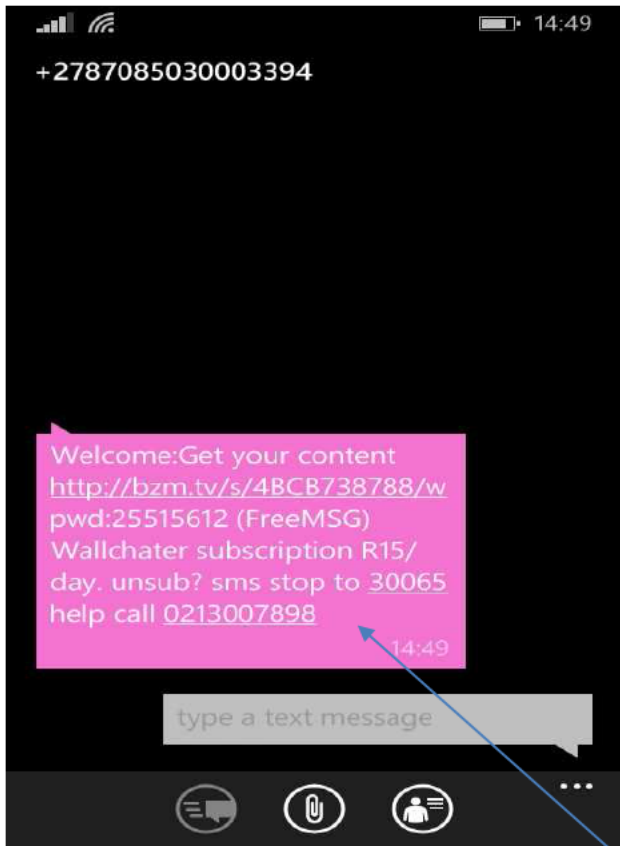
14:49

+2787085030003394

Welcome:Get your content http://bzm.tv/s/4BCB738788/w pwd:25515612 (FreeMSG) Wallchater subscription R15/ day. unsub? sms stop to 30065 help call 0213007898

14:49

type a text message

...